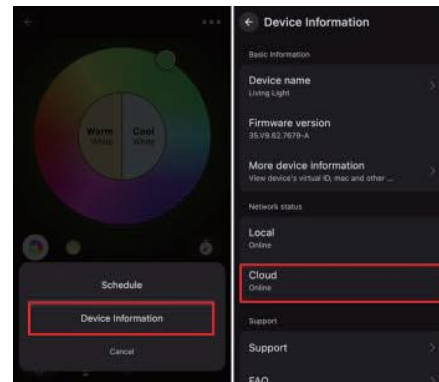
Warm White

Cool White

Schedule

Device Information

Cancel

Device Information

Basic Information

Device name

Living Light

Firmware version

35.V9.62.7679-A

More device information

View device's virtual ID, mac and other ...

Network status

Local

Online

Cloud

Online

Support

Support

FAQ